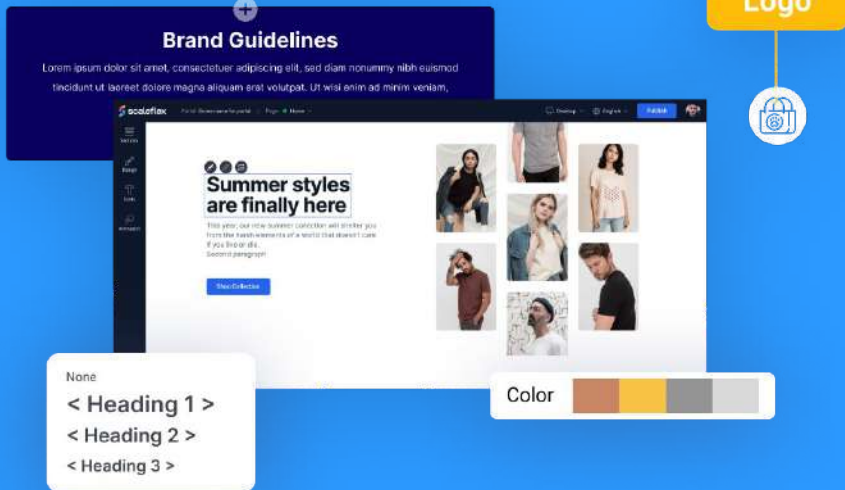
Logo

Brand Guidelines

Lorem ipsum dolor sit amet, consectetuer adipiscing elit, sed diam nonummy nibh euismod tincidunt ut laoreet dolore magna aliquam erat volutpat. Ut wisi enim ad minim veniam,

scaleflex

Desktop English Publish

Summer styles are finally here

This year, our new summer collection will shelter you from the harsh elements of a world that doesn't care if you live or die. Second paragraph

Shop Collection

None
< Heading 1 >
< Heading 2 >
< Heading 3 >

Color